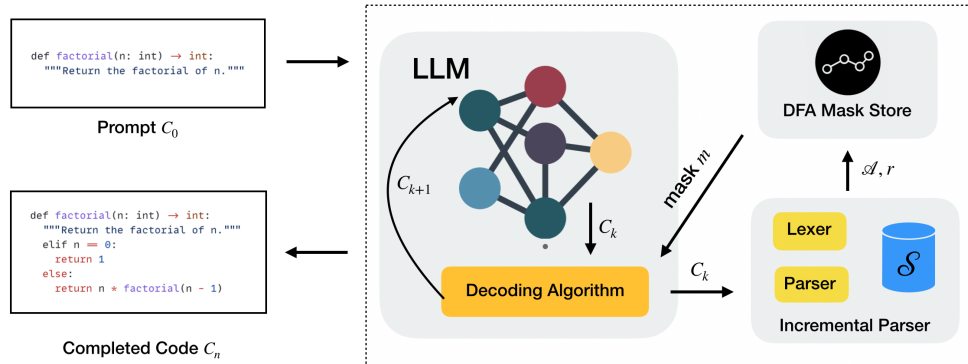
def factorial(n: int) → int:
"""Return the factorial of n."""

Prompt $C_0$

def factorial(n: int) → int:
"""Return the factorial of n."""
elif n == 0:
return 1
else:
return n * factorial(n - 1)

Completed Code $C_n$

LLM

$C_{k+1}$

$C_k$

Decoding Algorithm

mask $m$

DFA Mask Store

$\mathcal{A}, r$

$C_k$

Lexer

Parser

$\mathcal{S}$

Incremental Parser